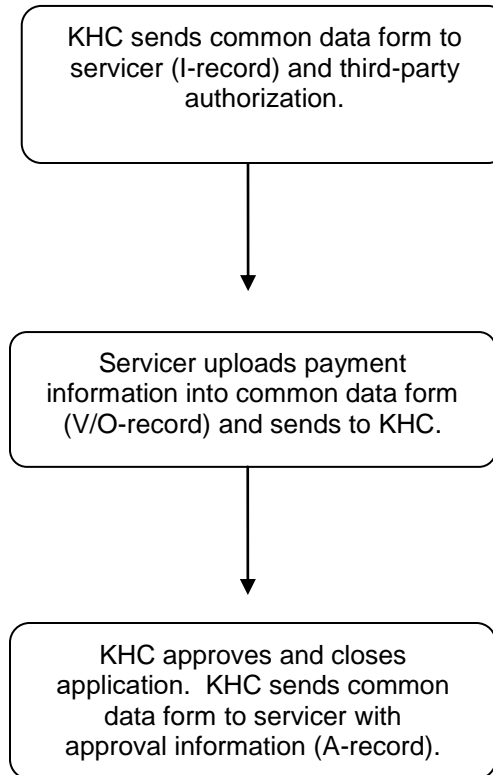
KHC sends common data form to servicer (I-record) and third-party authorization.

Servicer uploads payment information into common data form (V/O-record) and sends to KHC.

KHC approves and closes application. KHC sends common data form to servicer with approval information (A-record).